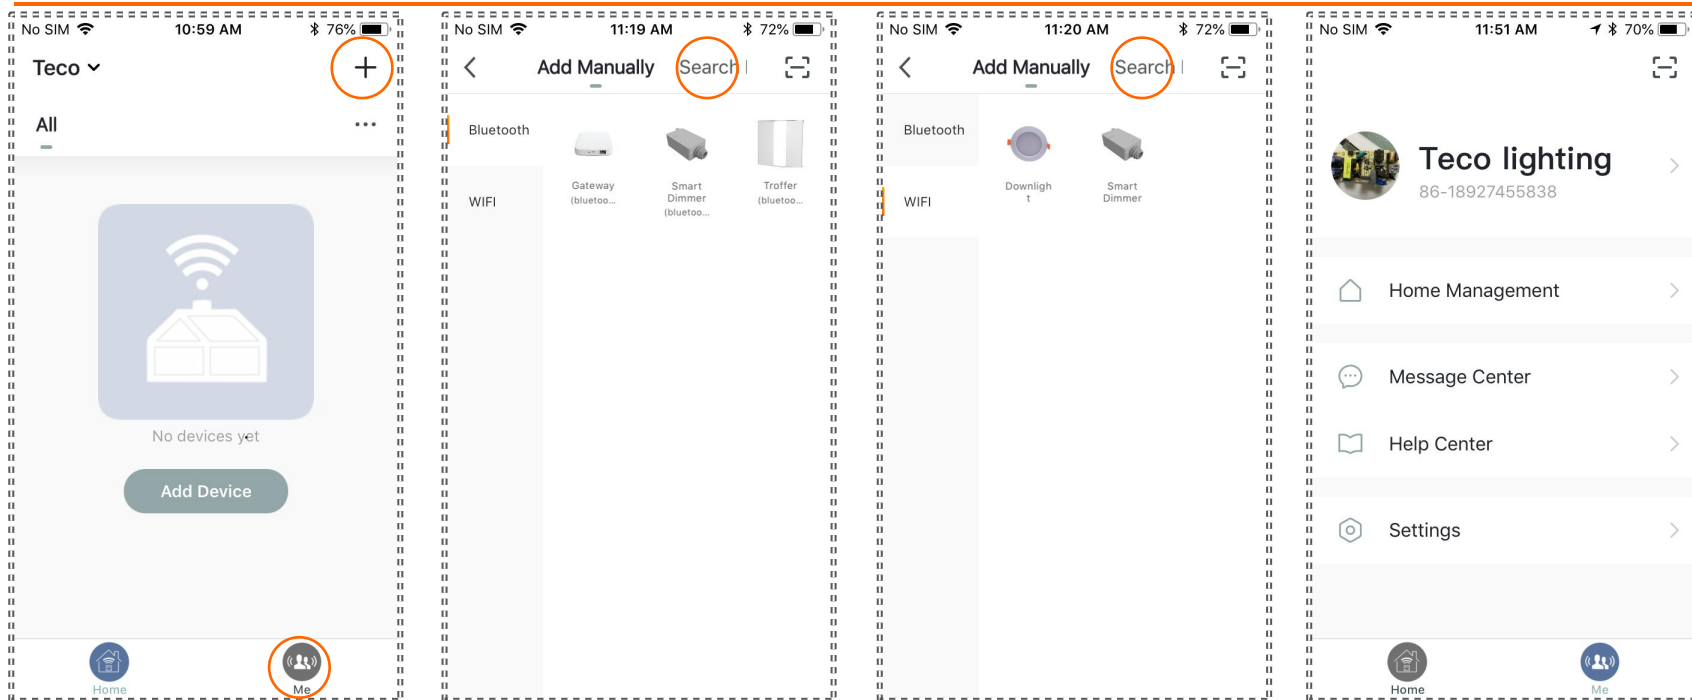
No SIM 10:59 AM 76%

Teco

+

All

...

No devices yet

Add Device

Home

Me

No SIM 11:19 AM 72%

Add Manually

Search

Bluetooth

WIFI

Gateway (bluetoo...

Smart Dimmer (bluetoo...

Troffer (bluetoo...

No SIM 11:20 AM 72%

Add Manually

Search

Bluetooth

WIFI

Downlight

Smart Dimmer

No SIM 11:51 AM 70%

Teco lighting

86-18927455838

Home Management

Message Center

Help Center

Settings

Home

Me